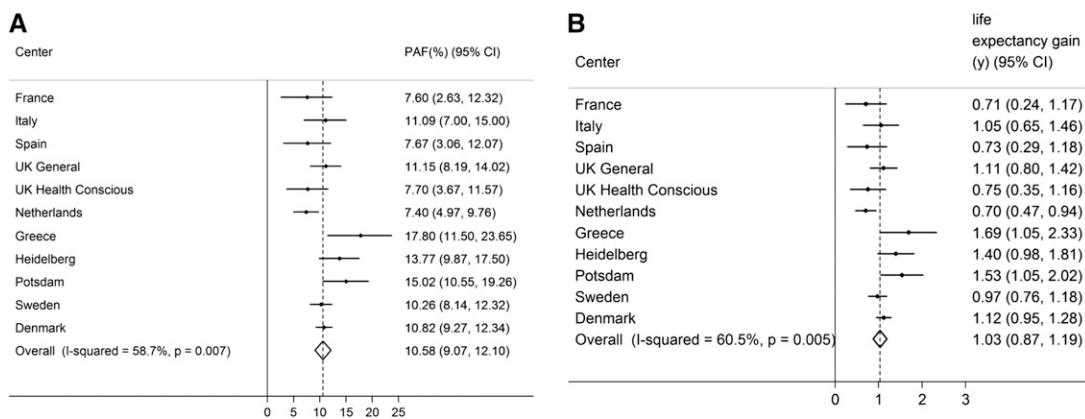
A

| Center | PAF(%) (95% CI) |
|---|---|
| France | 7.60 (2.63, 12.32) |
| Italy | 11.09 (7.00, 15.00) |
| Spain | 7.67 (3.06, 12.07) |
| UK General | 11.15 (8.19, 14.02) |
| UK Health Conscious | 7.70 (3.67, 11.57) |
| Netherlands | 7.40 (4.97, 9.76) |
| Greece | 17.80 (11.50, 23.65) |
| Heidelberg | 13.77 (9.87, 17.50) |
| Potsdam | 15.02 (10.55, 19.26) |
| Sweden | 10.26 (8.14, 12.32) |
| Denmark | 10.82 (9.27, 12.34) |
| Overall (I-squared = 58.7%, p = 0.007) | 10.58 (9.07, 12.10) |

0 5 10 15 20 25

B

| Center | life expectancy gain (y) (95% CI) |
|---|---|
| France | 0.71 (0.24, 1.17) |
| Italy | 1.05 (0.65, 1.46) |
| Spain | 0.73 (0.29, 1.18) |
| UK General | 1.11 (0.80, 1.42) |
| UK Health Conscious | 0.75 (0.35, 1.16) |
| Netherlands | 0.70 (0.47, 0.94) |
| Greece | 1.69 (1.05, 2.33) |
| Heidelberg | 1.40 (0.98, 1.81) |
| Potsdam | 1.53 (1.05, 2.02) |
| Sweden | 0.97 (0.76, 1.18) |
| Denmark | 1.12 (0.95, 1.28) |
| Overall (I-squared = 60.5%, p = 0.005) | 1.03 (0.87, 1.19) |

0 1 2 3